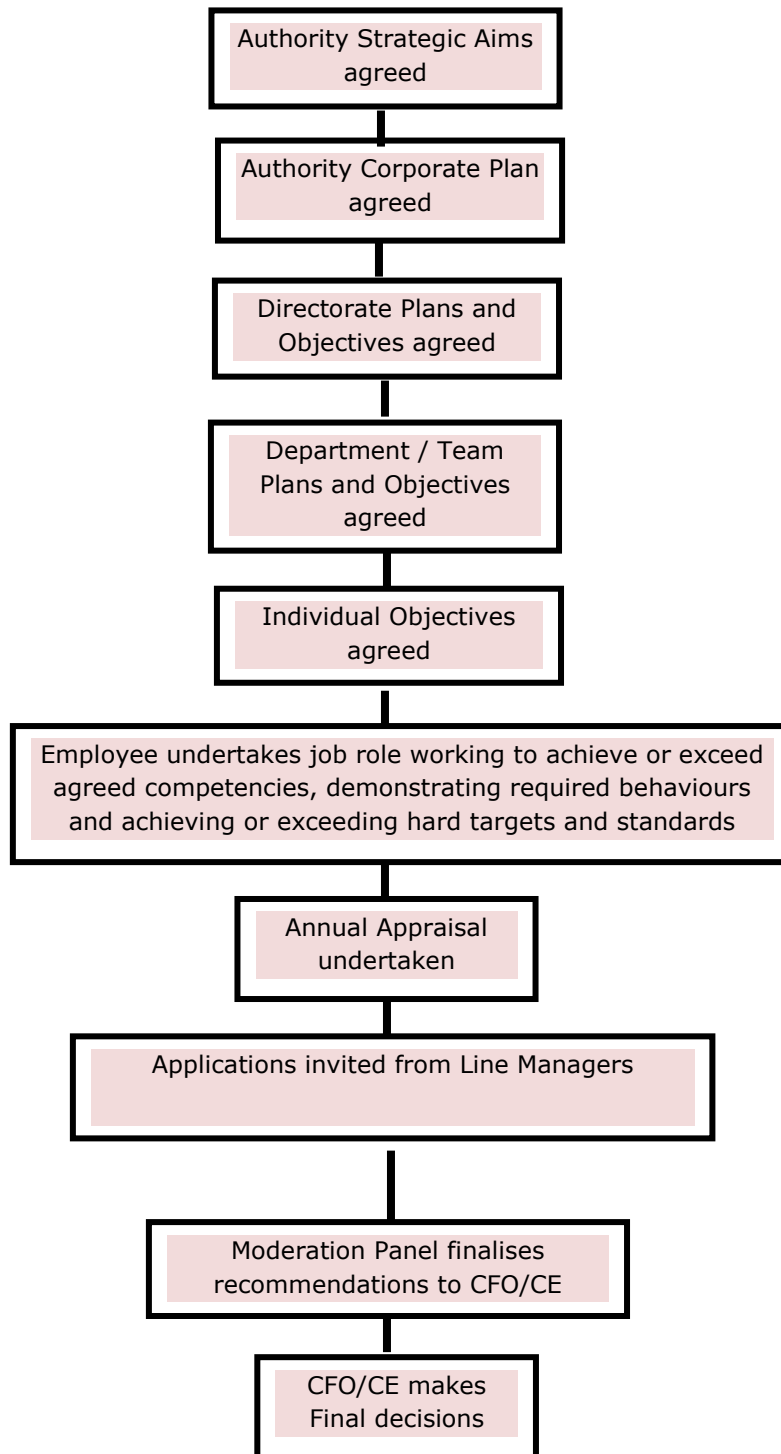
Authority Strategic Aims agreed

Authority Corporate Plan agreed

Directorate Plans and Objectives agreed

Department / Team Plans and Objectives agreed

Individual Objectives agreed

Employee undertakes job role working to achieve or exceed agreed competencies, demonstrating required behaviours and achieving or exceeding hard targets and standards

Annual Appraisal undertaken

Applications invited from Line Managers

Moderation Panel finalises recommendations to CFO/CE

CFO/CE makes Final decisions